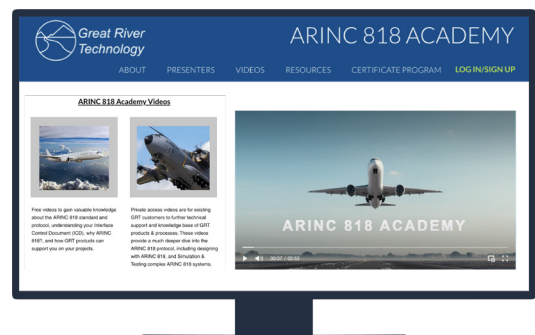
Great River Technology

ARINC 818 ACADEMY

ABOUT PRESENTERS VIDEOS RESOURCES CERTIFICATE PROGRAM LOG IN/SIGN UP

ARINC 818 Academy Videos

Free videos to gain valuable knowledge about the ARINC 818 standard and protocol, understanding your Interface Control Document (ICD), why ARINC 818?, and how GRT products can support you on your projects.

Private access videos are for existing GRT customers to further technical support and knowledge base of GRT products & processes. These videos provide a much deeper dive into the ARINC 818 protocol, including designing with ARINC 818, and Simulation & Testing complex ARINC 818 systems.

ARINC 818 ACADEMY

00:07 / 02:03